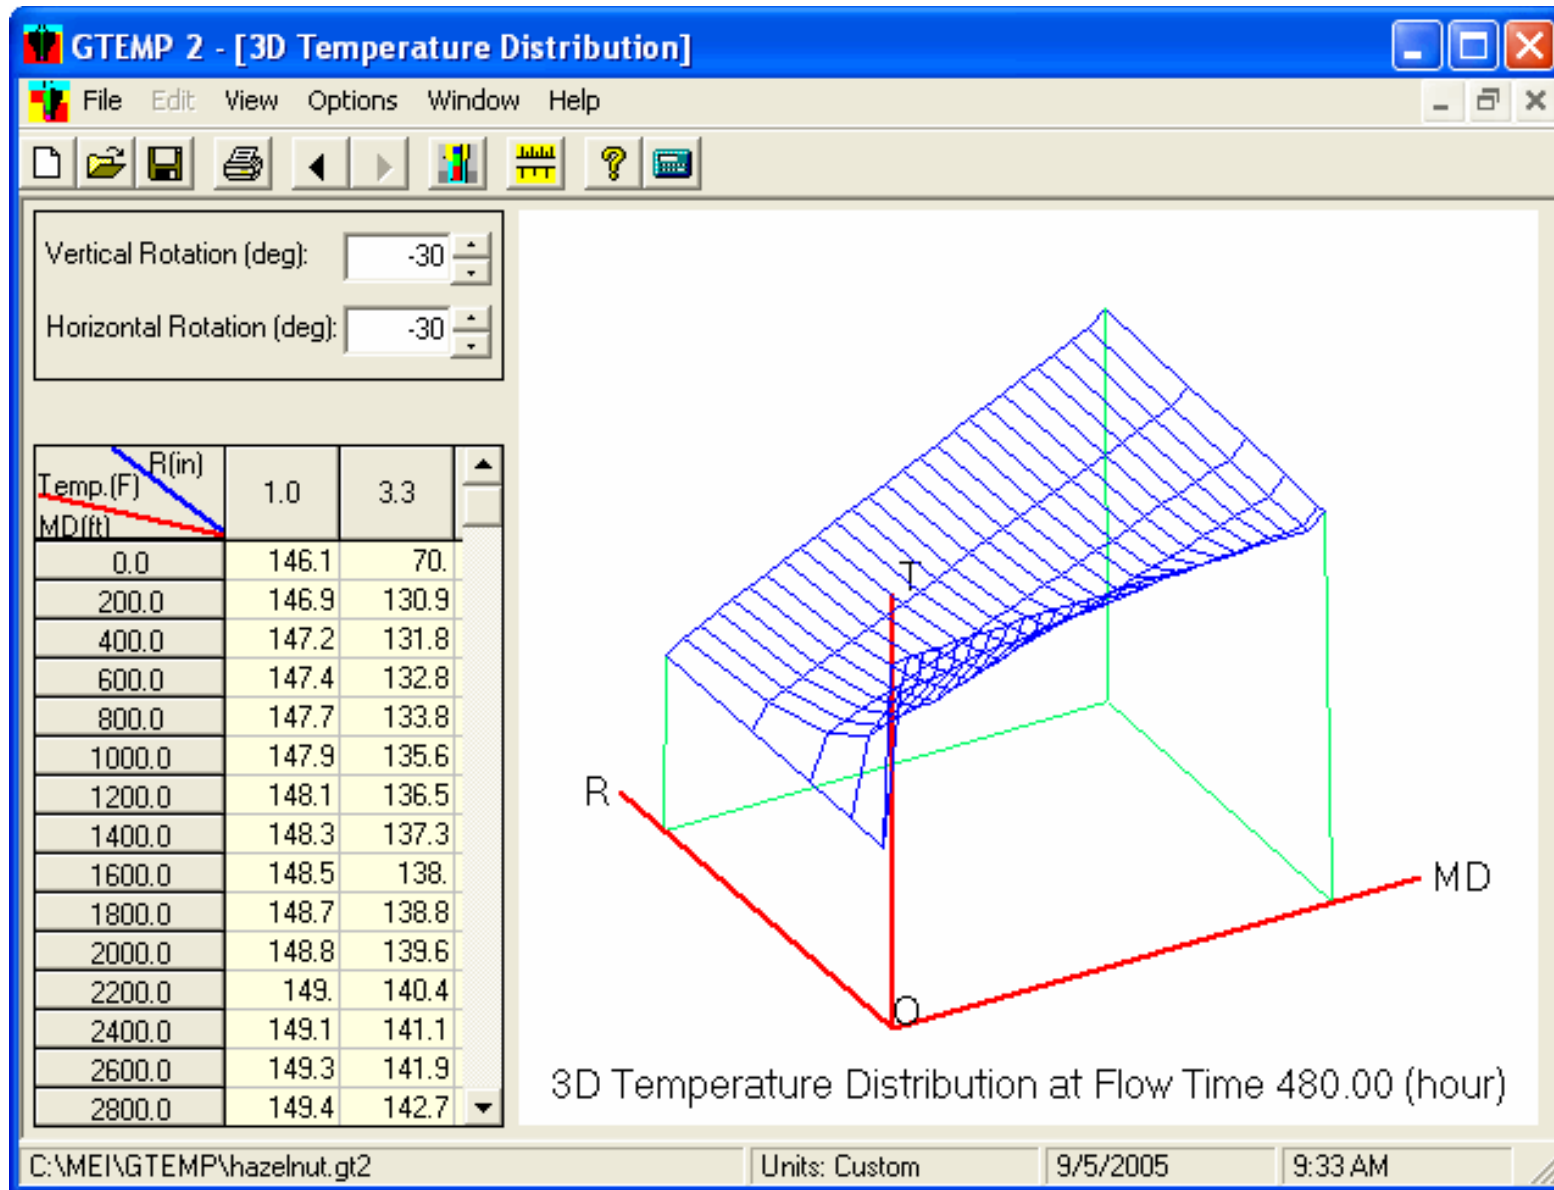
GTEMP 2 - [3D Temperature Distribution]

File Edit View Options Window Help

Vertical Rotation (deg): -30

Horizontal Rotation (deg): -30

| R(in) Temp.(F) MD(ft) | 1.0 | 3.3 |
|---|---|---|
| 0.0 | 146.1 | 70. |
| 200.0 | 146.9 | 130.9 |
| 400.0 | 147.2 | 131.8 |
| 600.0 | 147.4 | 132.8 |
| 800.0 | 147.7 | 133.8 |
| 1000.0 | 147.9 | 135.6 |
| 1200.0 | 148.1 | 136.5 |
| 1400.0 | 148.3 | 137.3 |
| 1600.0 | 148.5 | 138. |
| 1800.0 | 148.7 | 138.8 |
| 2000.0 | 148.8 | 139.6 |
| 2200.0 | 149. | 140.4 |
| 2400.0 | 149.1 | 141.1 |
| 2600.0 | 149.3 | 141.9 |
| 2800.0 | 149.4 | 142.7 |

T
R
MD
O

3D Temperature Distribution at Flow Time 480.00 (hour)

C:\MEI\GTEMP\hazelnut.gt2 Units: Custom 9/5/2005 9:33 AM